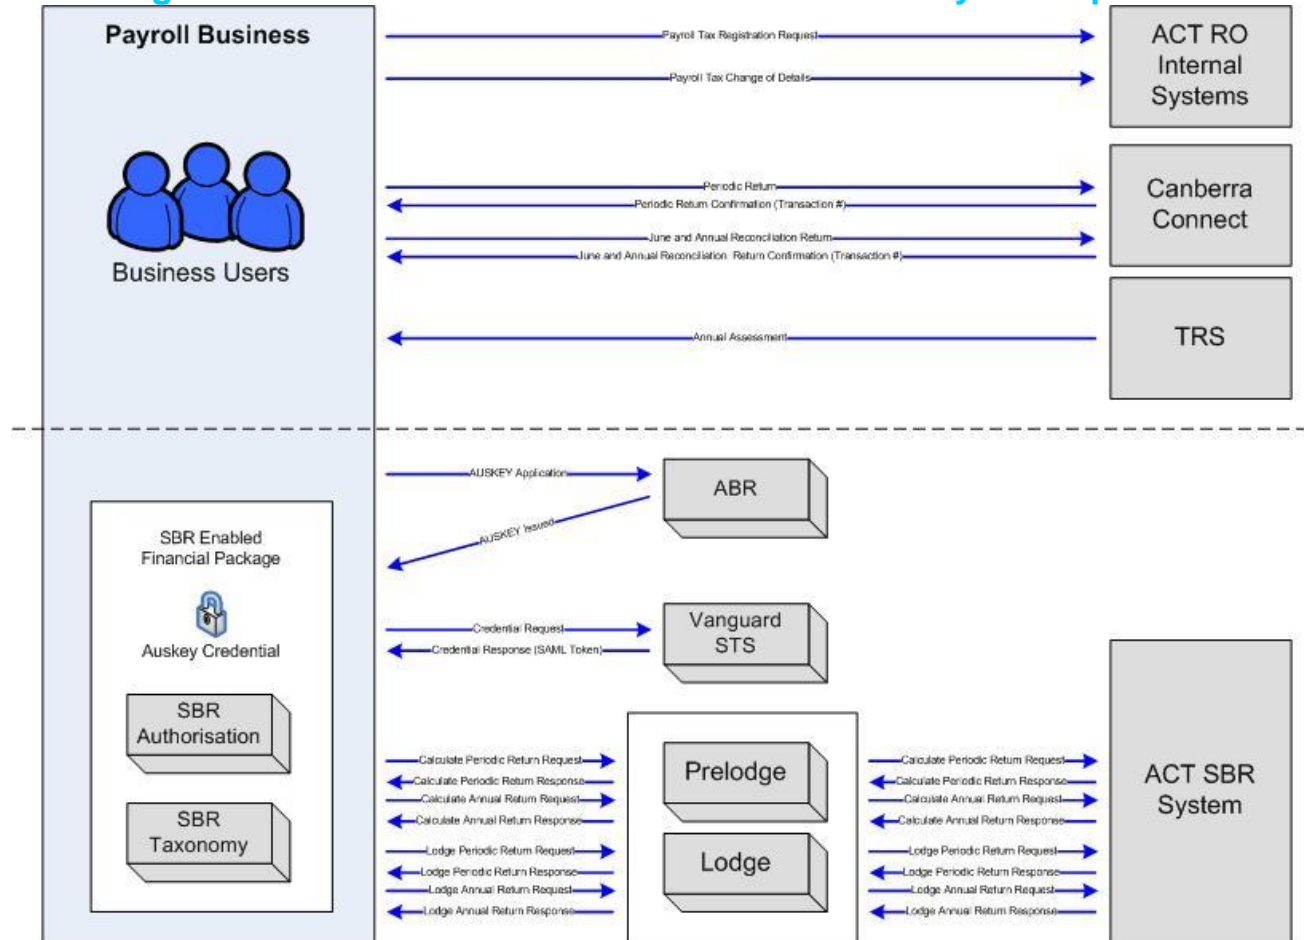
Payroll Business

Business Users

Payroll Tax Registration Request
Payroll Tax Change of Details

ACT RO Internal Systems

Periodic Return
Periodic Return Confirmation (Transaction #)
June and Annual Reconciliation Return
June and Annual Reconciliation Return Confirmation (Transaction #)

Canberra Connect

Annual Assessment

TRS

SBR Enabled Financial Package

Auskey Credential

SBR Authorisation

SBR Taxonomy

AUSKEY Application
AUSKEY Issued

ABR

Credential Request
Credential Response (SAML Token)

Vanguard STS

Calculate Periodic Return Request
Calculate Periodic Return Response
Calculate Annual Return Request
Calculate Annual Return Response
Lodge Periodic Return Request
Lodge Periodic Return Response
Lodge Annual Return Request
Lodge Annual Return Response

Prelodge

Lodge

Calculate Periodic Return Request
Calculate Periodic Return Response
Calculate Annual Return Request
Calculate Annual Return Response
Lodge Periodic Return Request
Lodge Periodic Return Response
Lodge Annual Return Request
Lodge Annual Return Response

ACT SBR System